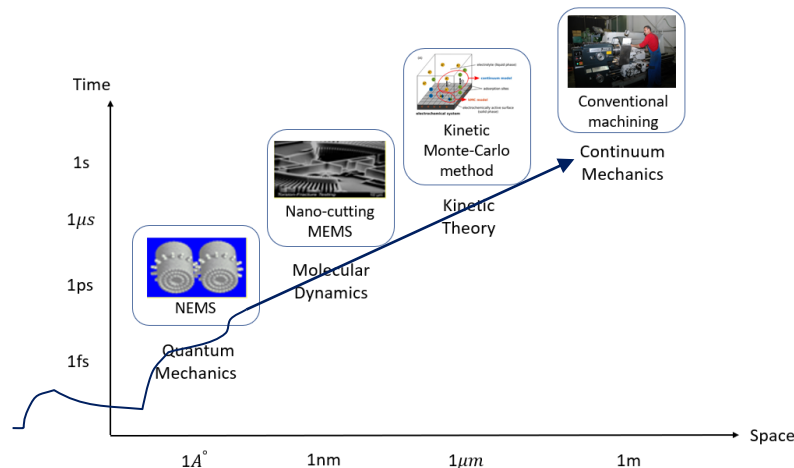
Time

1s

$1\mu s$

1ps

1fs

Space

$1\overset{\circ}{A}$

1nm

$1\mu m$

1m

NEMS

Quantum Mechanics

Nano-cutting MEMS

Molecular Dynamics

Kinetic Monte-Carlo method

Kinetic Theory

Conventional machining

Continuum Mechanics